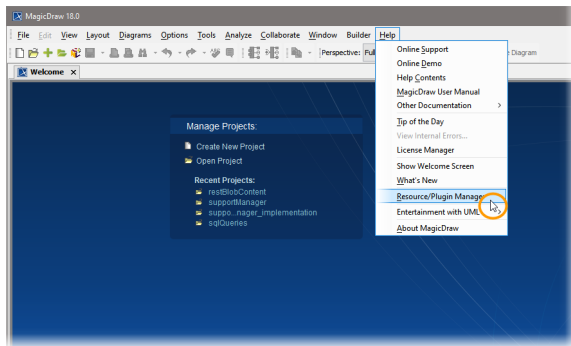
MagicDraw 18.0

File Edit View Layout Diagrams Options Tools Analyze Collaborate Window Builder Help

Perspective: Full

e Diagram

Welcome ×

Manage Projects:

Create New Project

Open Project

Recent Projects:

restBlobContent

supportManager

suppo...nager_implementation

sqlQueries

Online Support
Online Demo
Help Contents
MagicDraw User Manual
Other Documentation >
Tip of the Day
View Internal Errors...
License Manager
Show Welcome Screen
What's New
Resource/Plugin Manager
Entertainment with UML
About MagicDraw